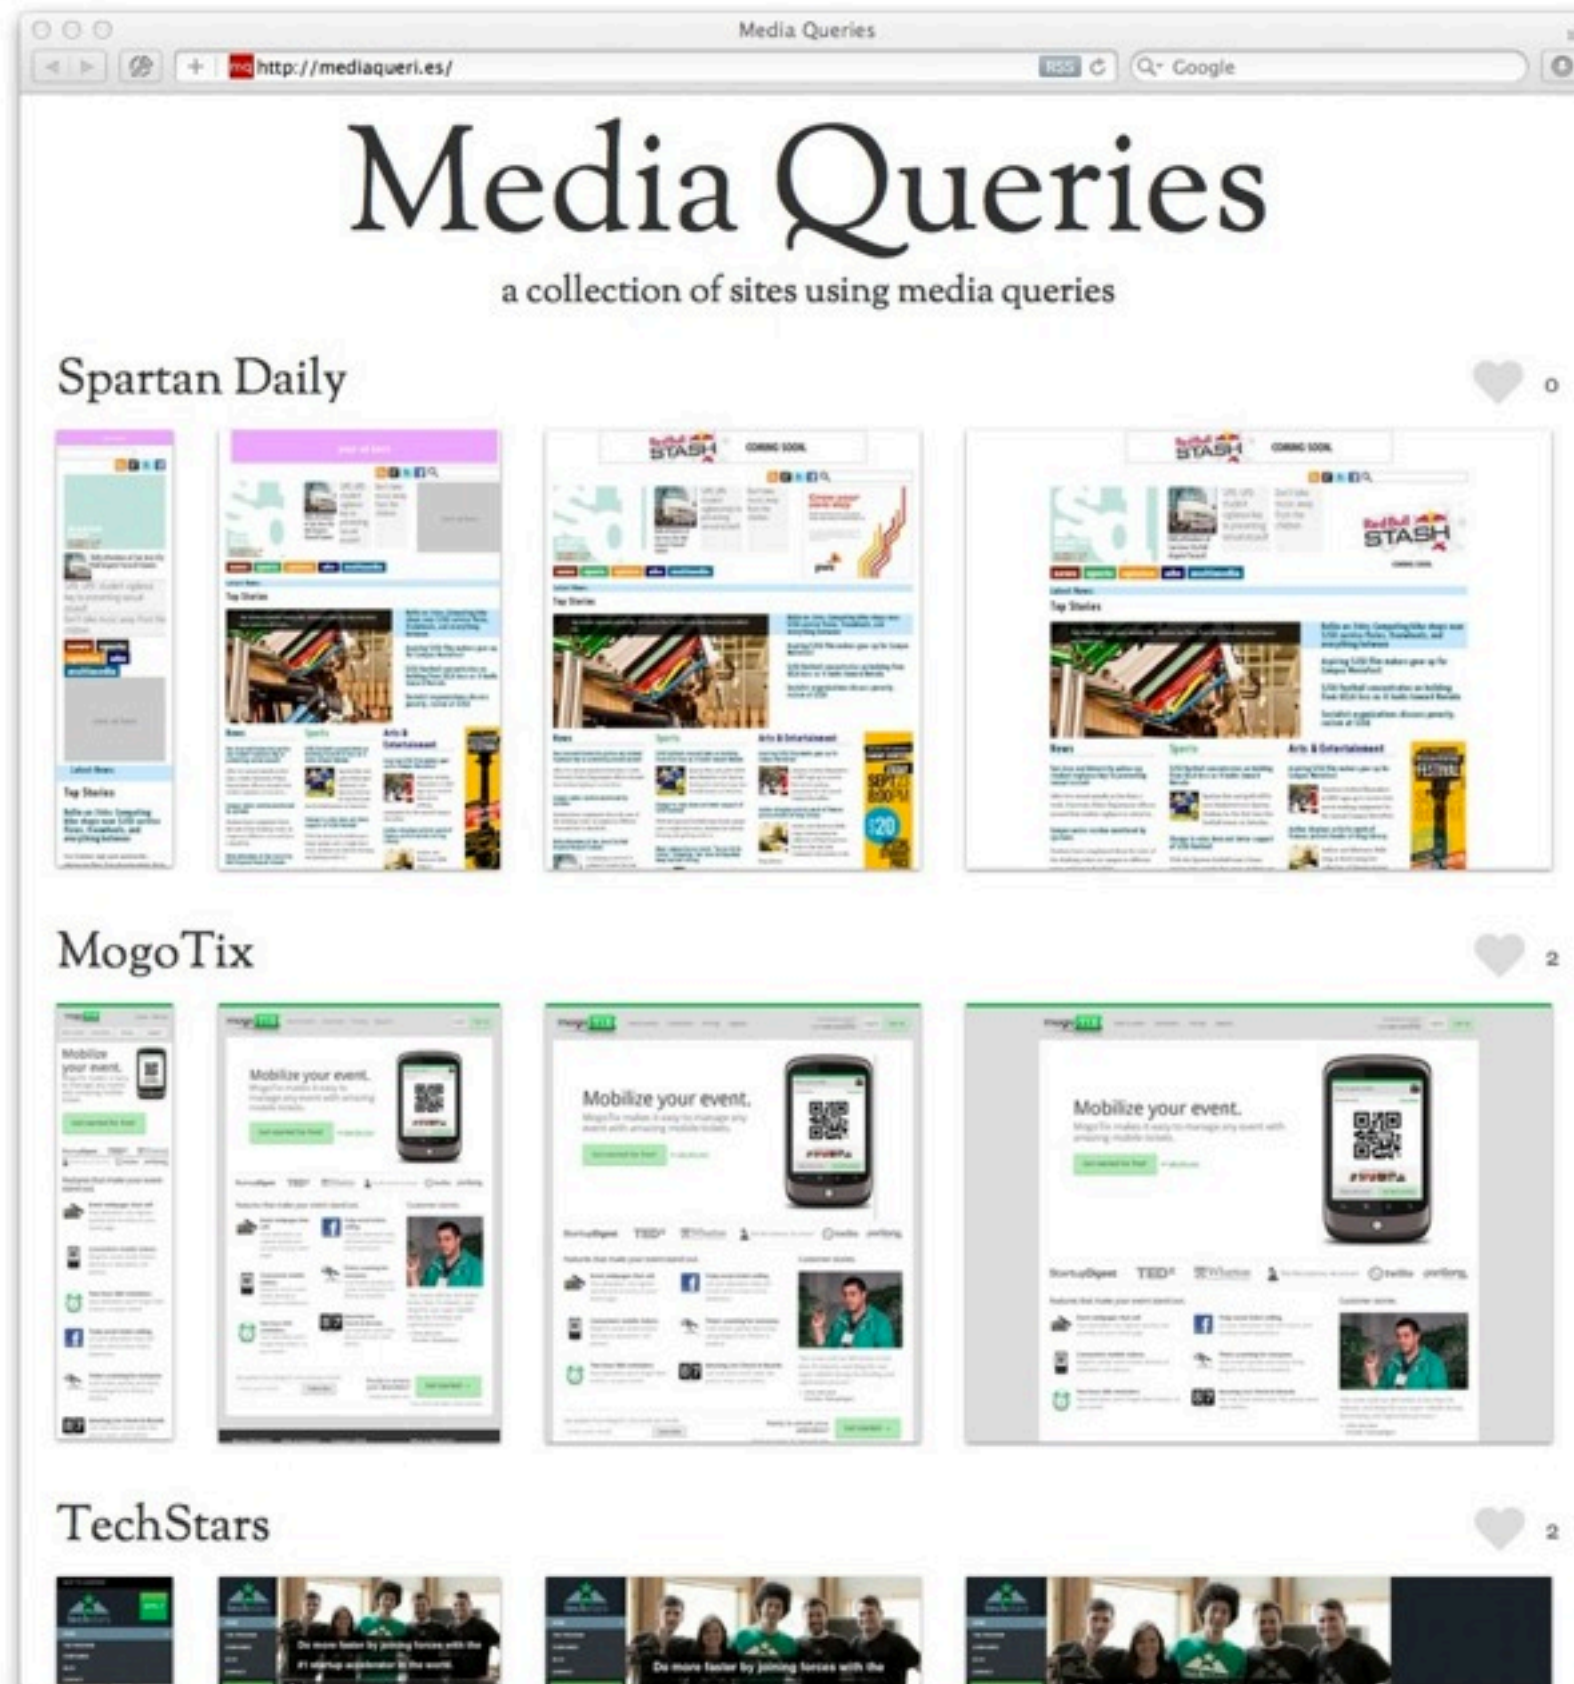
Media Queries

http://mediaqueri.es/

RSS

Google

Media Queries

a collection of sites using media queries

Spartan Daily

0

STASH

COMING SOON

STASH

COMING SOON

STASH

Top Stories

News

Sports

Arts & Entertainment

MogoTix

2

Mobilize your event.

Mobilize your event.

Mobilize your event.

Mobilize your event.

TED

TED

TED

TechStars

2

Do more faster by joining forces with the #1 startup accelerator in the world

Do more faster by joining forces with the